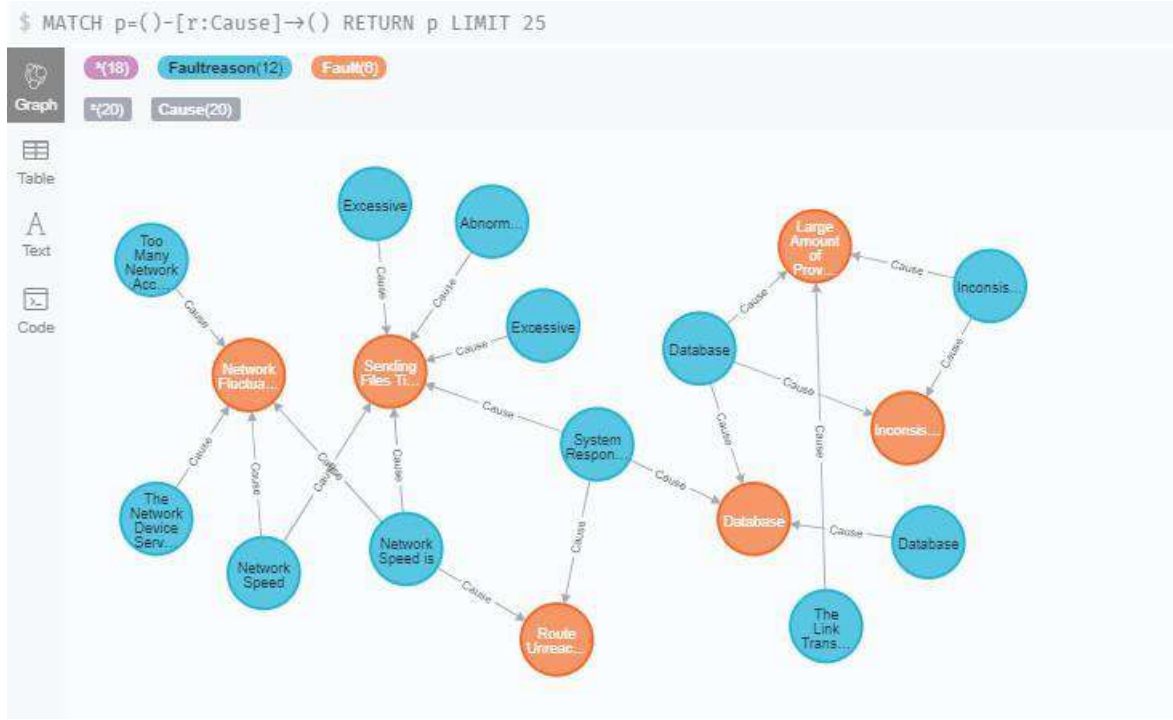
$ MATCH p=()-[r:Cause]→() RETURN p LIMIT 25

Graph
Table
Text
Code

*(18) Faultreason(12) Fault(6)
*(20) Cause(20)

Excessive
Abnorm...
Too Many Network Acc...
Excessive
Network Fluctua...
Sending Files Ti...
Large Amount of Prov...
Inconsis...
Database
Inconsis...
System Respon...
Database
Database
The Network Device Serv...
Network Speed
Network Speed is
Route Unreac...
The Link Trans...

Cause
Cause
Cause
Cause
Cause
Cause
Cause
Cause
Cause
Cause
Cause
Cause
Cause
Cause
Cause
Cause
Cause
Cause
Cause
Cause